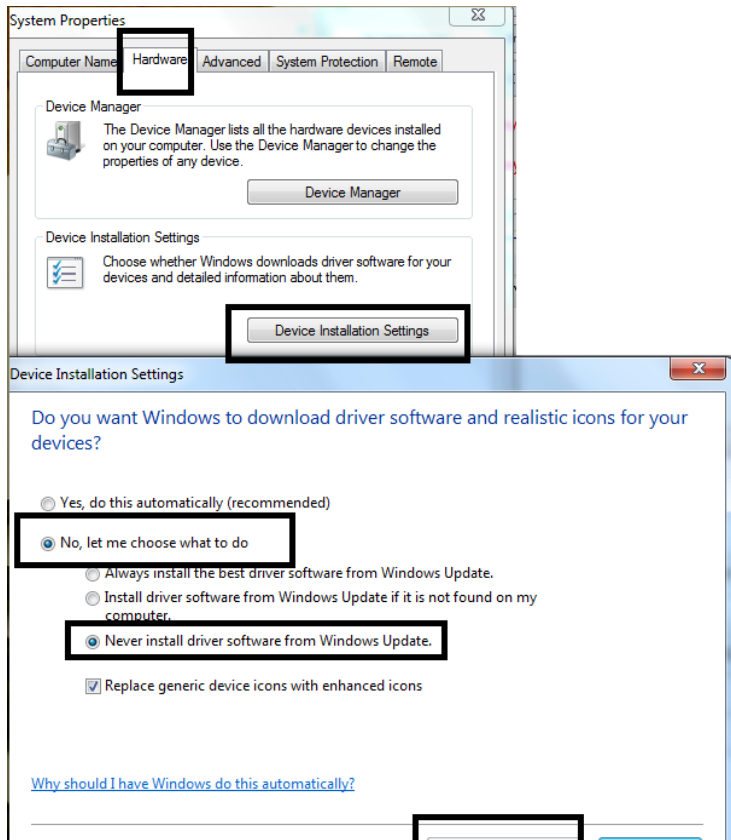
System Properties

Computer Name | Hardware | Advanced | System Protection | Remote

Device Manager

The Device Manager lists all the hardware devices installed on your computer. Use the Device Manager to change the properties of any device.

Device Manager

Device Installation Settings

Choose whether Windows downloads driver software for your devices and detailed information about them.

Device Installation Settings

Device Installation Settings

Do you want Windows to download driver software and realistic icons for your devices?

Yes, do this automatically (recommended)

No, let me choose what to do

Always install the best driver software from Windows Update.

Install driver software from Windows Update if it is not found on my computer.

Never install driver software from Windows Update.

Replace generic device icons with enhanced icons

Why should I have Windows do this automatically?